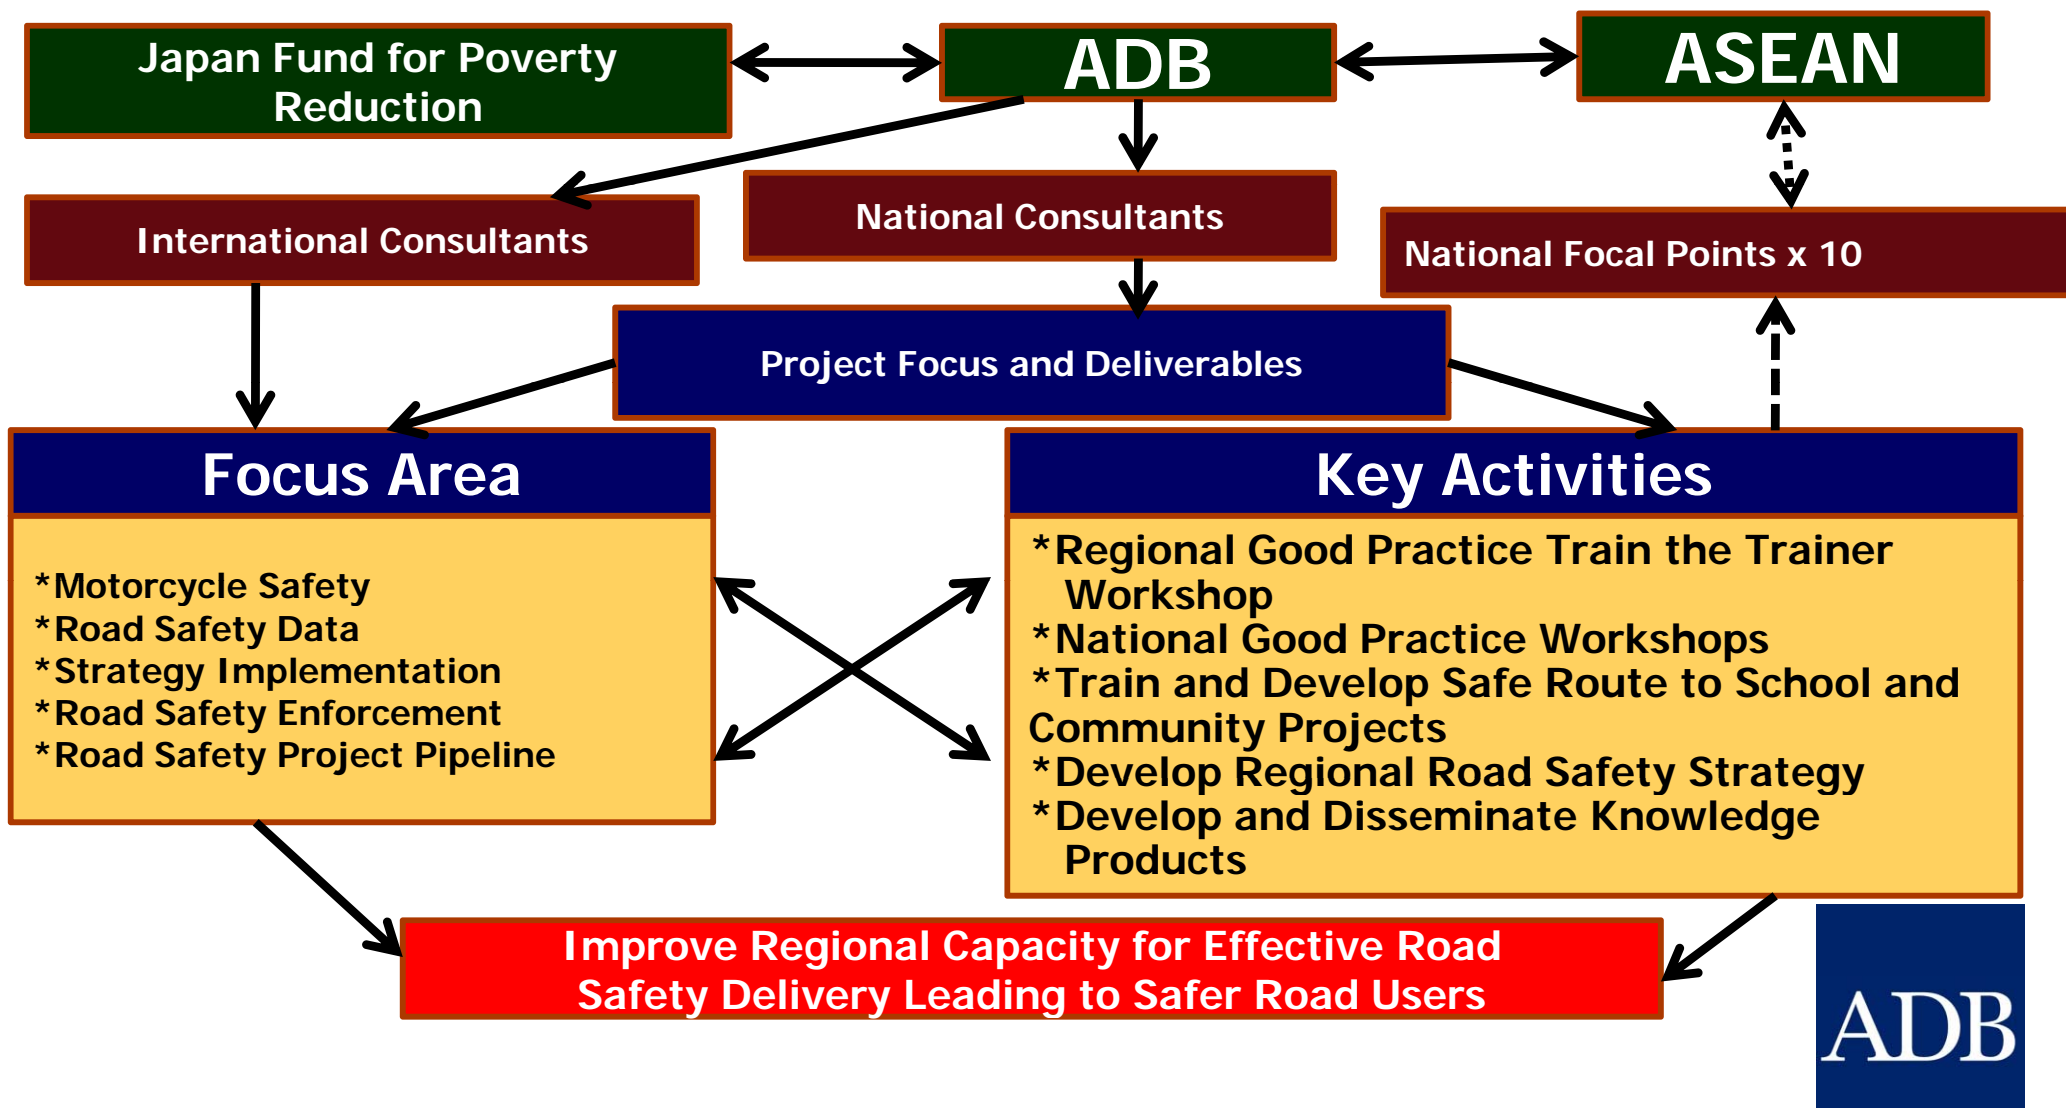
Japan Fund for Poverty Reduction

ADB

ASEAN

International Consultants

National Consultants

National Focal Points x 10

Project Focus and Deliverables

Focus Area

*Motorcycle Safety
*Road Safety Data
*Strategy Implementation
*Road Safety Enforcement
*Road Safety Project Pipeline

Key Activities

*Regional Good Practice Train the Trainer Workshop
*National Good Practice Workshops
*Train and Develop Safe Route to School and Community Projects
*Develop Regional Road Safety Strategy
*Develop and Disseminate Knowledge Products

Improve Regional Capacity for Effective Road Safety Delivery Leading to Safer Road Users

ADB